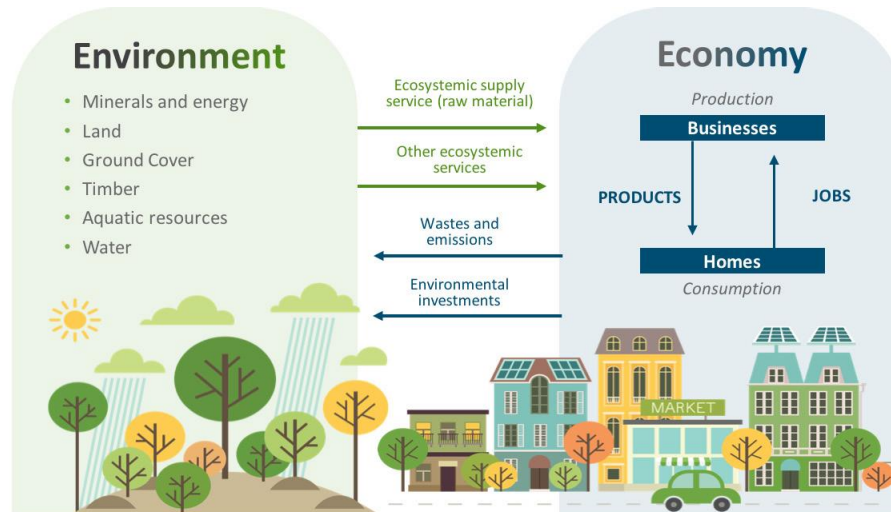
Environment

- Minerals and energy
- Land
- Ground Cover
- Timber
- Aquatic resources
- Water

Ecosystemic supply service (raw material)

Other ecosystemic services

Wastes and emissions

Environmental investments

Economy

Production

Businesses

PRODUCTS

JOBS

Homes

Consumption

MARKET